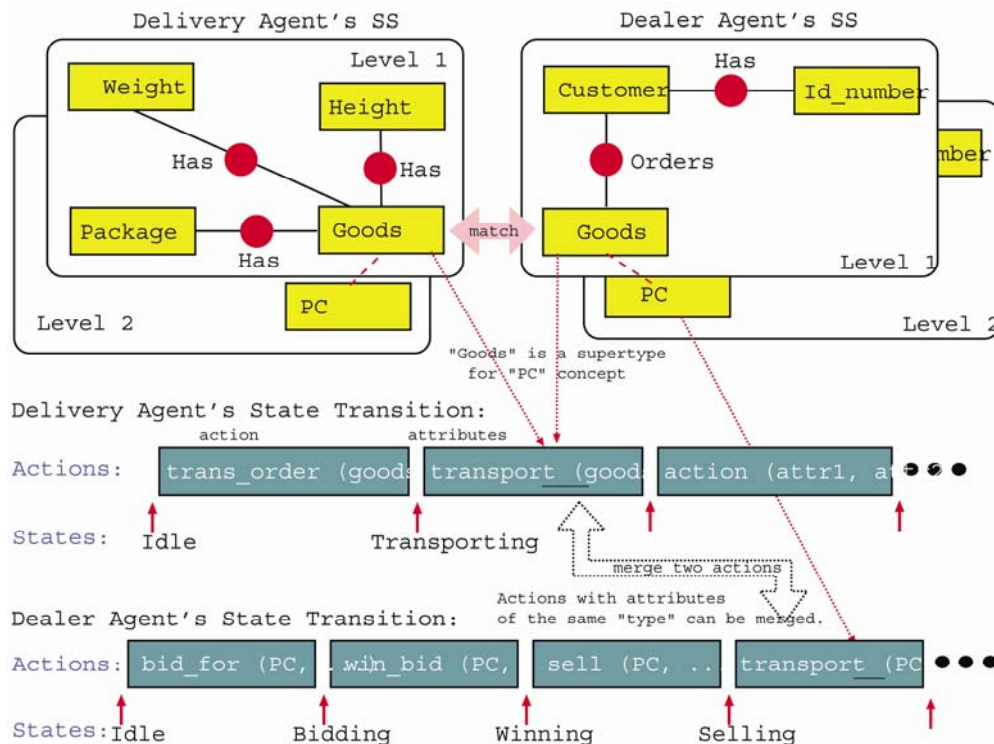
Delivery Agent's SS

Level 1

Weight

Height

Has

Has

Package

Has

Goods

PC

Level 2

Dealer Agent's SS

Has

Customer

Id_number

mber

Orders

Goods

Level 1

PC

Level 2

match

"Goods" is a supertype for "PC" concept

Delivery Agent's State Transition:

action

attributes

Actions:

trans_order (goods

transport_(good

action (attr1, at

States:

Idle

Transporting

merge two actions

Actions with attributes of the same "type" can be merged.

Dealer Agent's State Transition:

Actions:

bid_for (PC,

win_bid (PC,

sell (PC, ...

transport_(PC

States:

Idle

Bidding

Winning

Selling